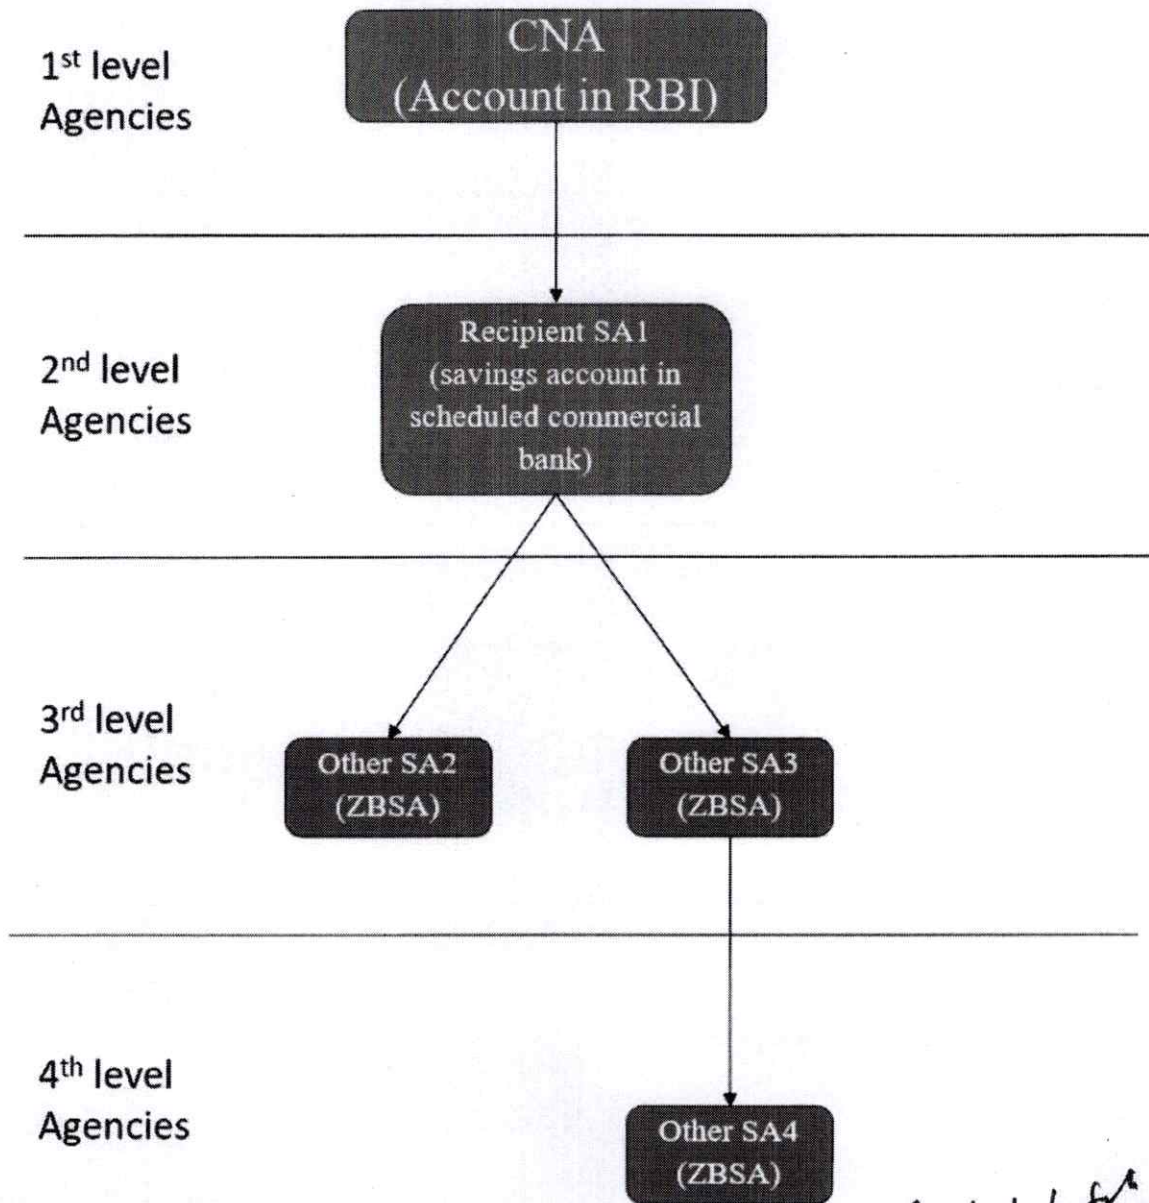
1$^{st}$ level Agencies

CNA (Account in RBI)

2$^{nd}$ level Agencies

Recipient SA1 (savings account in scheduled commercial bank)

3$^{rd}$ level Agencies

Other SA2 (ZBSA)

Other SA3 (ZBSA)

4$^{th}$ level Agencies

Other SA4 (ZBSA)

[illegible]